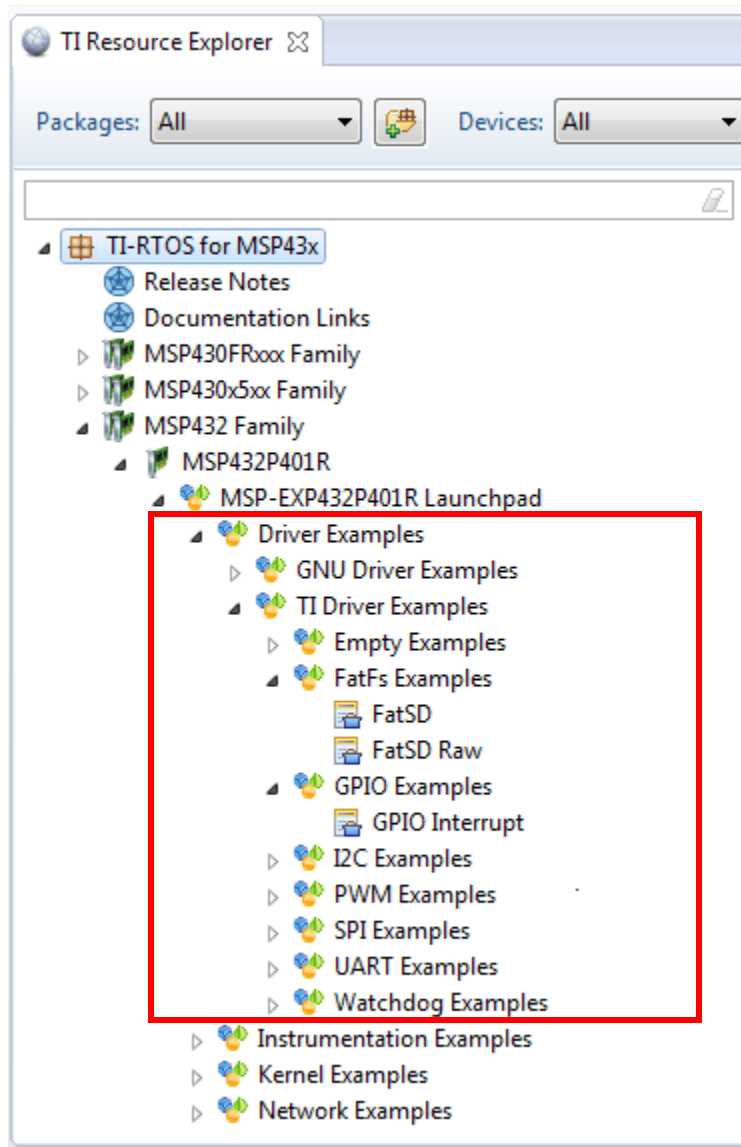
TI Resource Explorer

Packages: All

Devices: All

TI-RTOS for MSP43x
Release Notes
Documentation Links
MSP430FRxxx Family
MSP430x5xx Family
MSP432 Family
MSP432P401R
MSP-EXP432P401R Launchpad
Driver Examples
GNU Driver Examples
TI Driver Examples
Empty Examples
FatFs Examples
FatSD
FatSD Raw
GPIO Examples
GPIO Interrupt
I2C Examples
PWM Examples
SPI Examples
UART Examples
Watchdog Examples
Instrumentation Examples
Kernel Examples
Network Examples